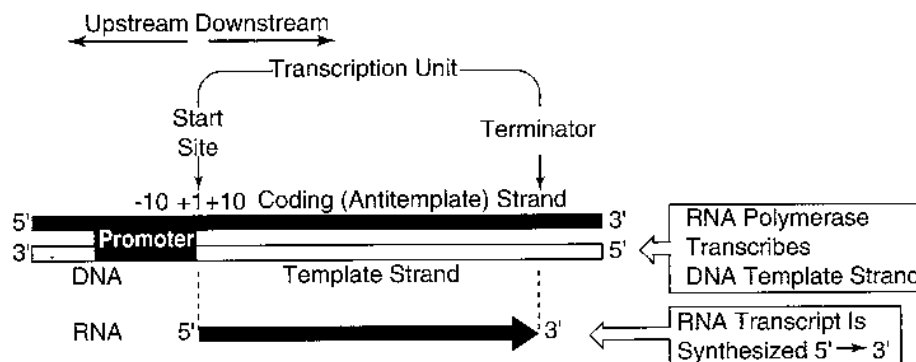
Upstream Downstream

Transcription Unit

Start Site

Terminator

-10 +1 +10 Coding (Antitemplate) Strand

5'

3'

3'

Promoter

5'

DNA

Template Strand

RNA Polymerase Transcribes DNA Template Stranc

RNA

5'

3'

RNA Transcript Is Synthesized 5' $\rightarrow$ 3'